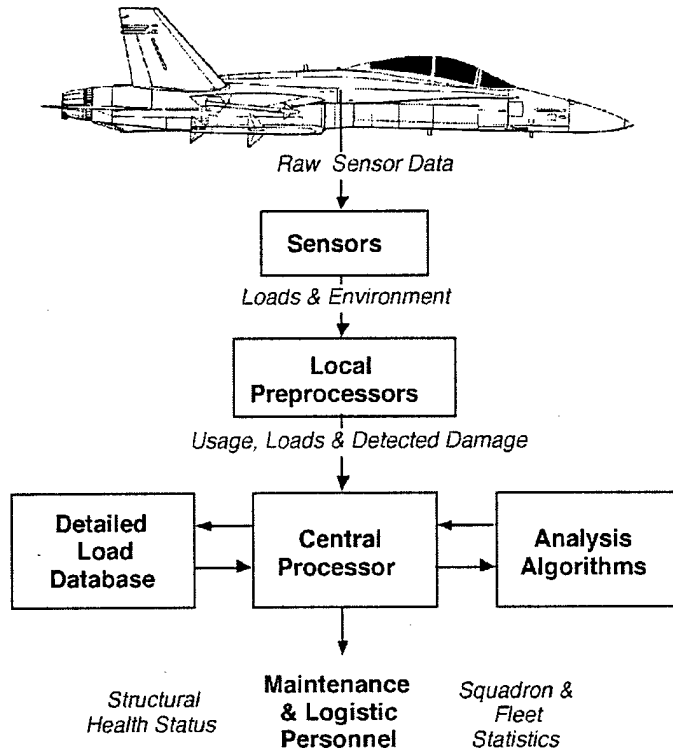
Raw Sensor Data

Sensors

Loads & Environment

Local Preprocessors

Usage, Loads & Detected Damage

Detailed Load Database

Central Processor

Analysis Algorithms

Structural Health Status

Maintenance & Logistic Personnel

Squadron & Fleet Statistics